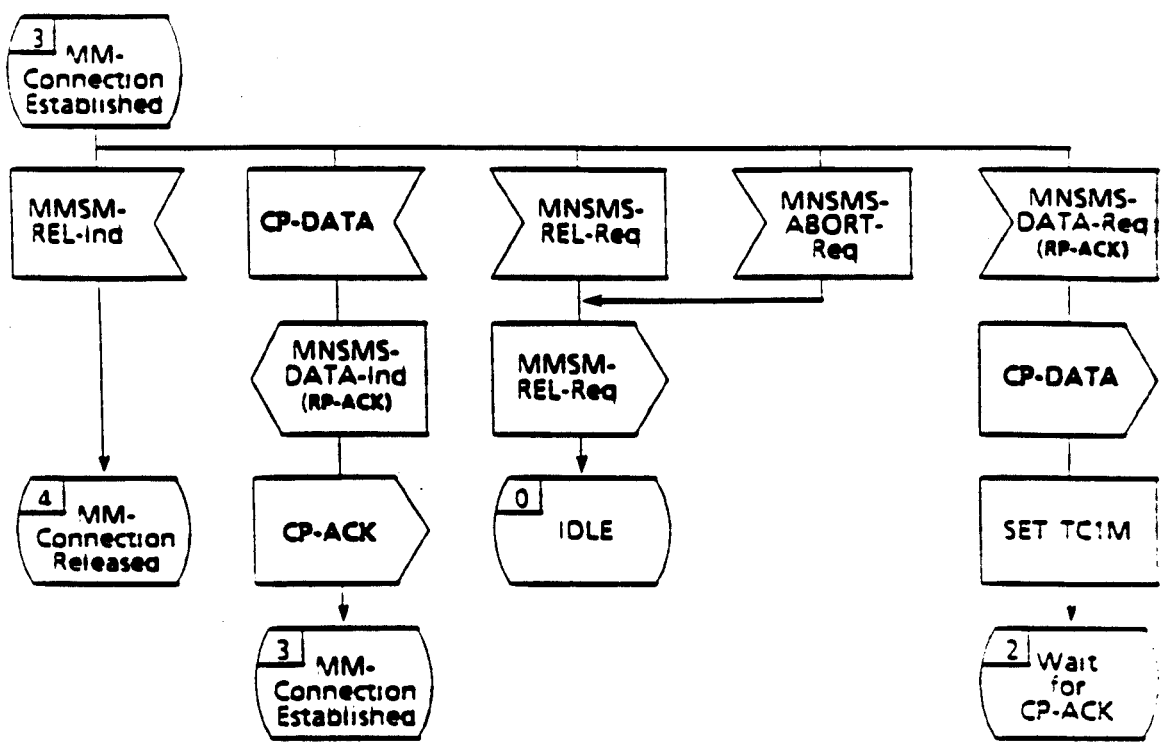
3 MM-Connection Established

MMSM-REL-Ind

4 MM-Connection Released

CP-DATA

MNSMS-DATA-Ind (RP-ACK)

CP-ACK

3 MM-Connection Established

MNSMS-REL-Req

MNSMS-ABORT-Req

MMSM-REL-Req

0 IDLE

MNSMS-DATA-Req (RP-ACK)

CP-DATA

SET TC1M

2 Wait for CP-ACK